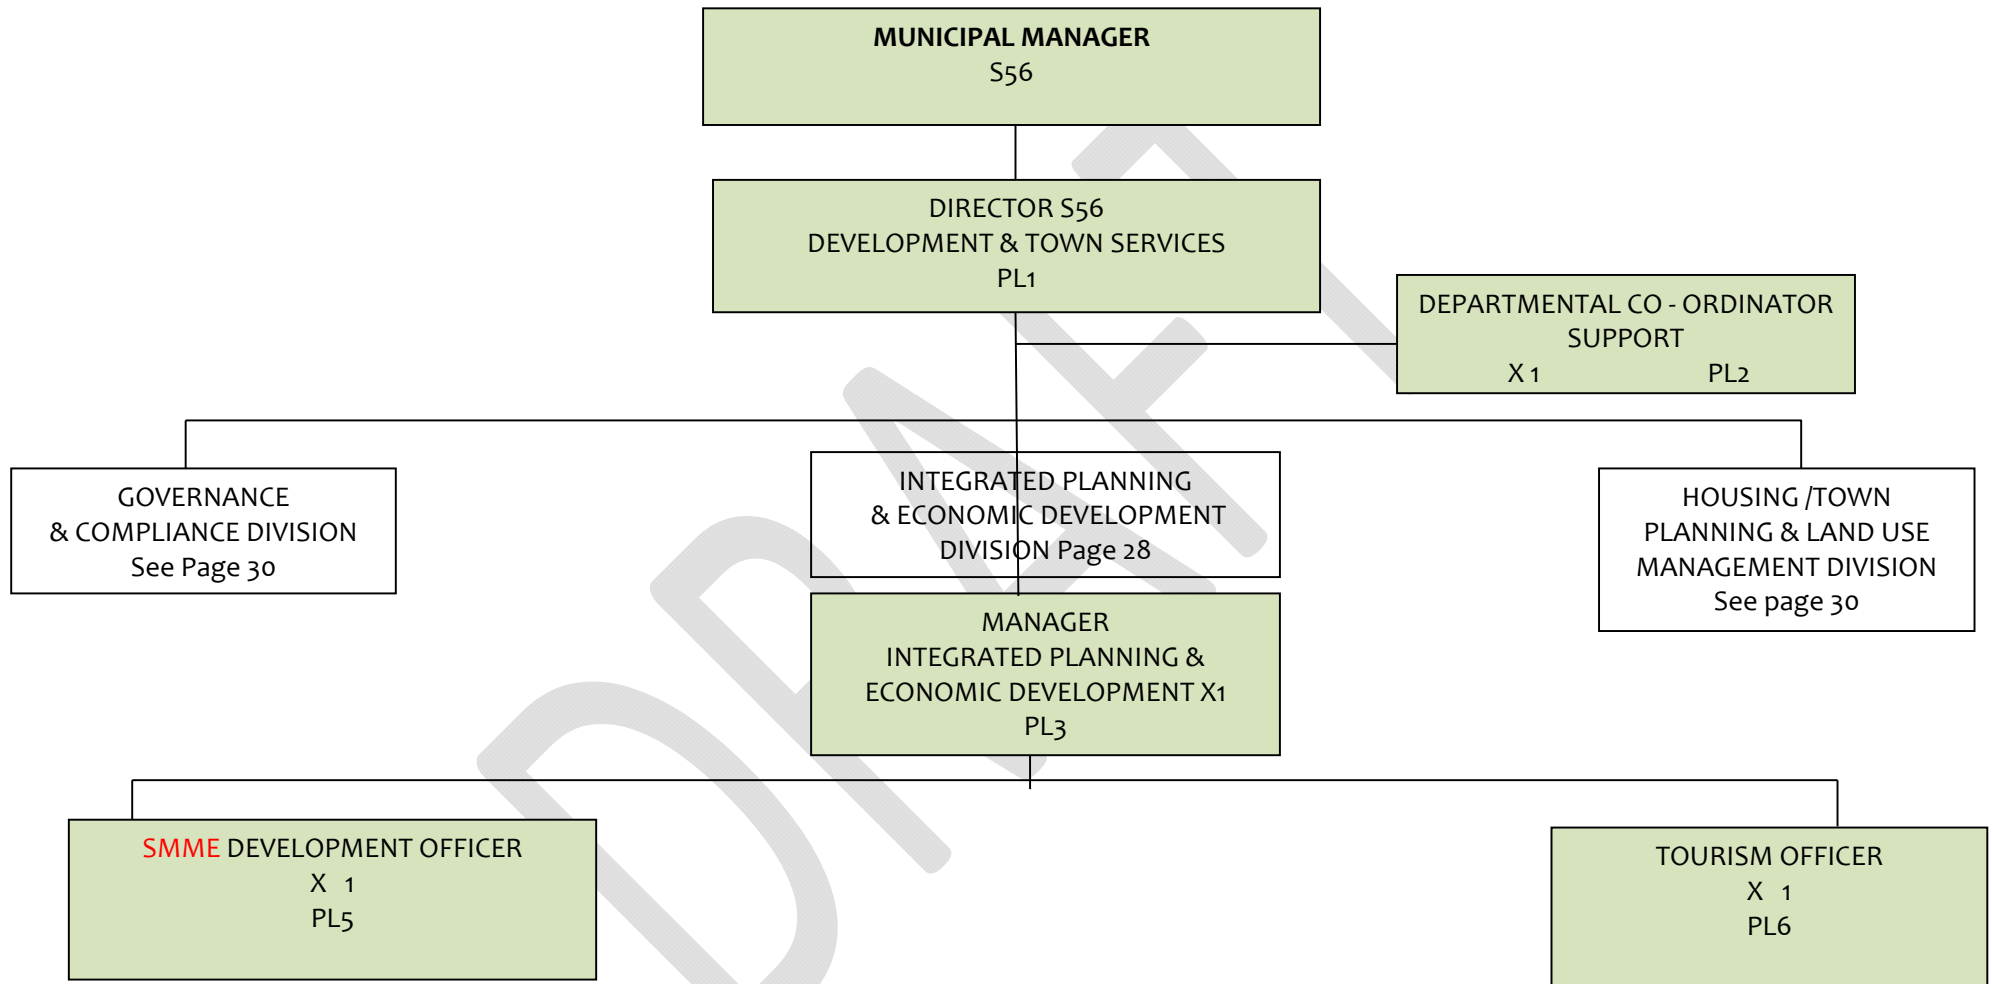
MUNICIPAL MANAGER
S56

DIRECTOR S56
DEVELOPMENT & TOWN SERVICES
PL1

DEPARTMENTAL CO - ORDINATOR SUPPORT
X 1 PL2

GOVERNANCE & COMPLIANCE DIVISION
See Page 30

INTEGRATED PLANNING & ECONOMIC DEVELOPMENT DIVISION Page 28

HOUSING /TOWN PLANNING & LAND USE MANAGEMENT DIVISION
See page 30

MANAGER
INTEGRATED PLANNING & ECONOMIC DEVELOPMENT X1
PL3

SMME DEVELOPMENT OFFICER
X 1
PL5

TOURISM OFFICER
X 1
PL6

DRAFT